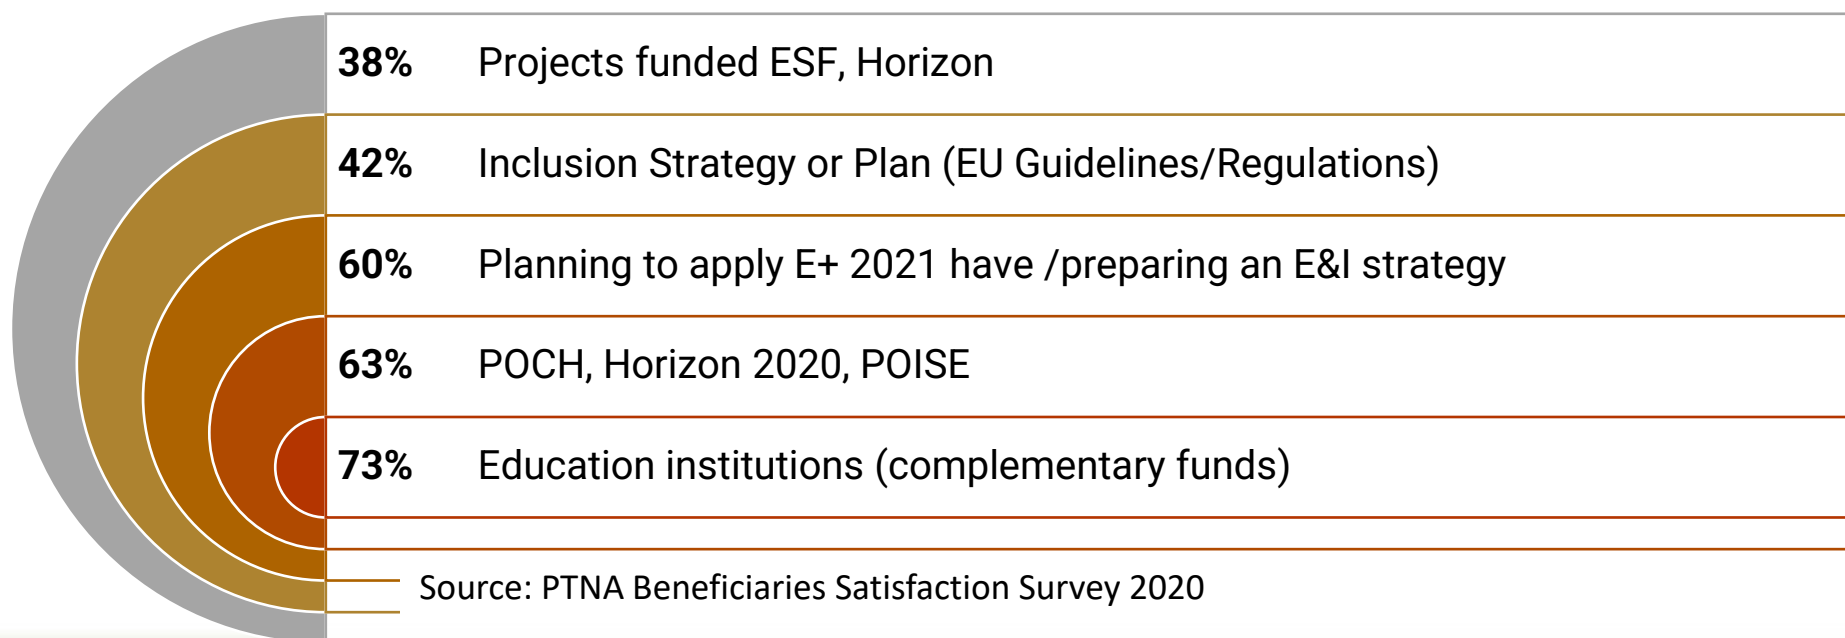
38% Projects funded ESF, Horizon

42% Inclusion Strategy or Plan (EU Guidelines/Regulations)

60% Planning to apply E+ 2021 have /preparing an E&I strategy

63% POCH, Horizon 2020, POISE

73% Education institutions (complementary funds)

Source: PTNA Beneficiaries Satisfaction Survey 2020